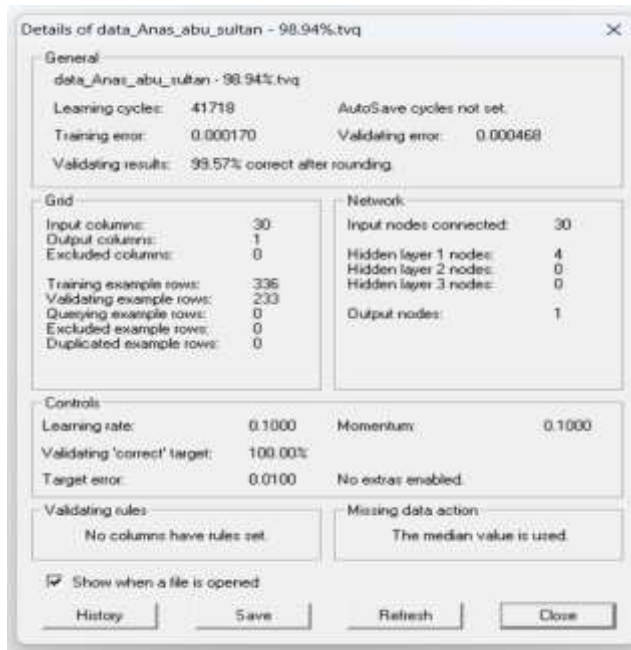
Details of data_Anas_abu_sultan - 98.94%.tvq

General

data_Anas_abu_sultan - 98.94%.tvq

Learning cycles: 41718

AutoSave cycles not set.

Training error: 0.000170

Validating error: 0.000468

Validating results: 99.57% correct after rounding.

Grid

| | |
|---|---|
| Input columns: | 30 |
| Output columns: | 1 |
| Excluded columns: | 0 |
| Training example rows: | 336 |
| Validating example rows: | 233 |
| Querying example rows: | 0 |
| Excluded example rows: | 0 |
| Duplicated example rows: | 0 |

Network

| | |
|---|---|
| Input nodes connected: | 30 |
| Hidden layer 1 nodes: | 4 |
| Hidden layer 2 nodes: | 0 |
| Hidden layer 3 nodes: | 0 |
| Output nodes: | 1 |

Controls

Learning rate: 0.1000

Momentum: 0.1000

Validating 'correct' target: 100.00%

Target error: 0.0100

No extras enabled.

Validating rules

No columns have rules set.

Missing data action

The median value is used.

Show when a file is opened

History

Save

Refresh

Close